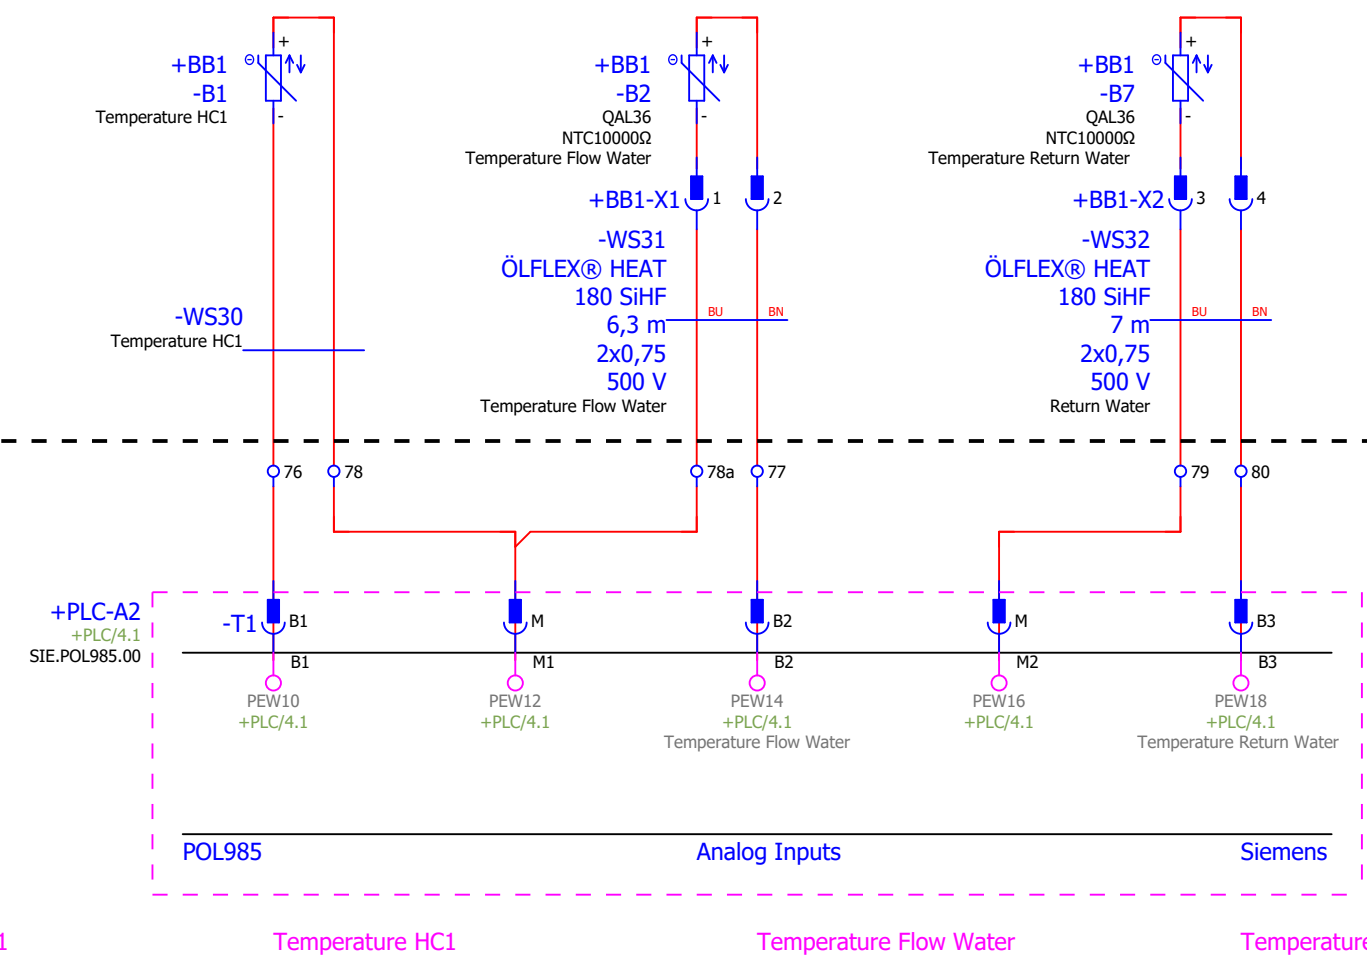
+BB1
-B1
Temperature HC1

+BB1
-B2
QAL36
NTC10000Ω
Temperature Flow Water

+BB1
-B7
QAL36
NTC10000Ω
Temperature Return Water

+BB1-X1 1 2

+BB1-X2 3 4

-WS31
ÖLFLEX® HEAT
180 SiHF
6,3 m
2x0,75
500 V
Temperature Flow Water

BU BN

-WS32
ÖLFLEX® HEAT
180 SiHF
7 m
2x0,75
500 V
Return Water

BU BN

-WS30
Temperature HC1

76 78 78a 77 79 80

+PLC-A2
+PLC/4.1
SIE.POL985.00

-T1 B1 M B2 M B3

B1 M1 B2 M2 B3

PEW10
+PLC/4.1

PEW12
+PLC/4.1

PEW14
+PLC/4.1
Temperature Flow Water

PEW16
+PLC/4.1

PEW18
+PLC/4.1
Temperature Return Water

POL985 Analog Inputs Siemens

1 Temperature HC1 Temperature Flow Water Temperature